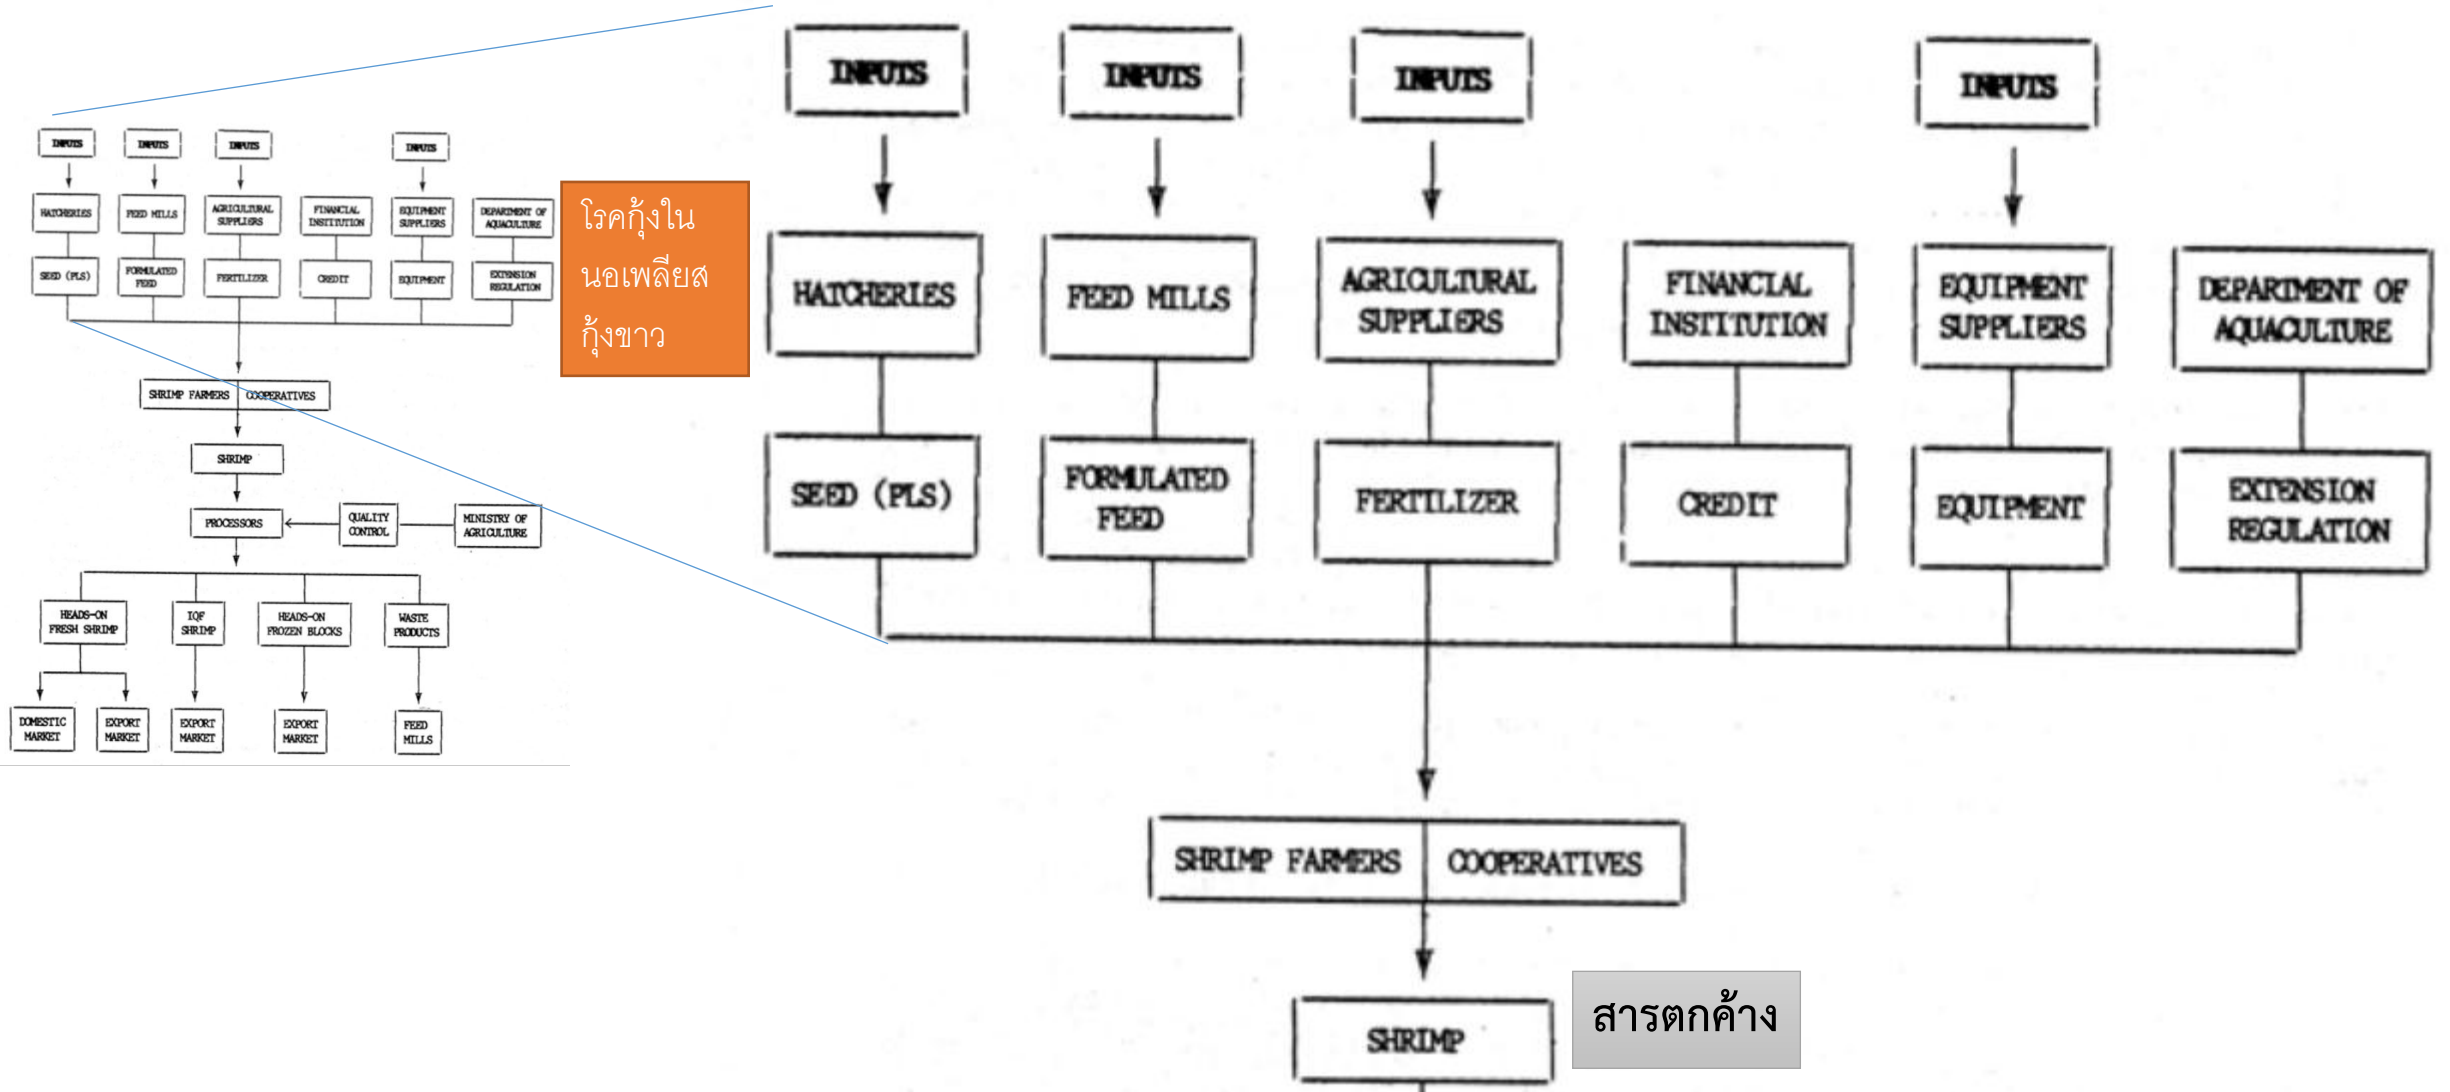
INPUTS
INPUTS
INPUTS
INPUTS
HATCHERIES
FEED MILLS
AGRICULTURAL SUPPLIERS
FINANCIAL INSTITUTION
EQUIPMENT SUPPLIERS
DEPARTMENT OF AQUACULTURE
SEED (PLS)
FORMULATED FEED
FERTILIZER
CREDIT
EQUIPMENT
EXTENSION REGULATION
SHRIMP FARMERS
COOPERATIVES
SHRIMP
PROCESSORS
QUALITY CONTROL
MINISTRY OF AGRICULTURE
HEADS-ON FRESH SHRIMP
IQF SHRIMP
HEADS-ON FROZEN BLOCKS
WASTE PRODUCTS
DOMESTIC MARKET
EXPORT MARKET
EXPORT MARKET
EXPORT MARKET
FEED MILLS

โรคกุ้งในนอเพลียสกุ้งขาว

INPUTS
INPUTS
INPUTS
INPUTS
HATCHERIES
FEED MILLS
AGRICULTURAL SUPPLIERS
FINANCIAL INSTITUTION
EQUIPMENT SUPPLIERS
DEPARTMENT OF AQUACULTURE
SEED (PLS)
FORMULATED FEED
FERTILIZER
CREDIT
EQUIPMENT
EXTENSION REGULATION
SHRIMP FARMERS
COOPERATIVES
SHRIMP

สารตกค้าง